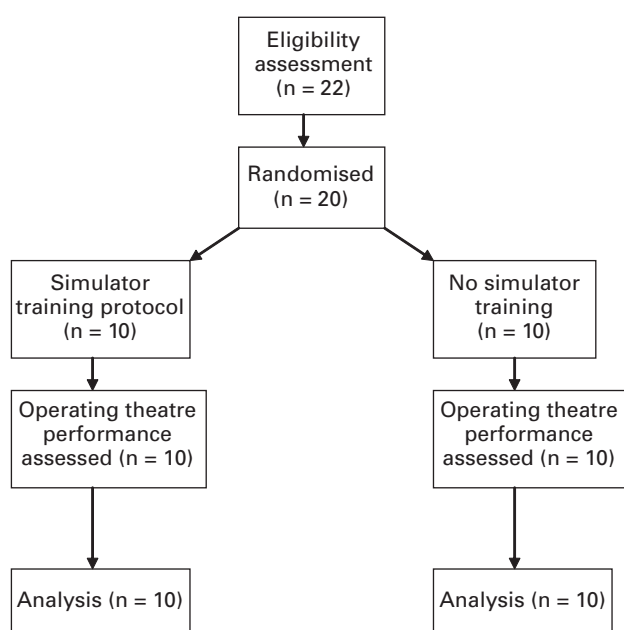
Eligibility assessment (n = 22)

Randomised (n = 20)

Simulator training protocol (n = 10)

No simulator training (n = 10)

Operating theatre performance assessed (n = 10)

Operating theatre performance assessed (n = 10)

Analysis (n = 10)

Analysis (n = 10)